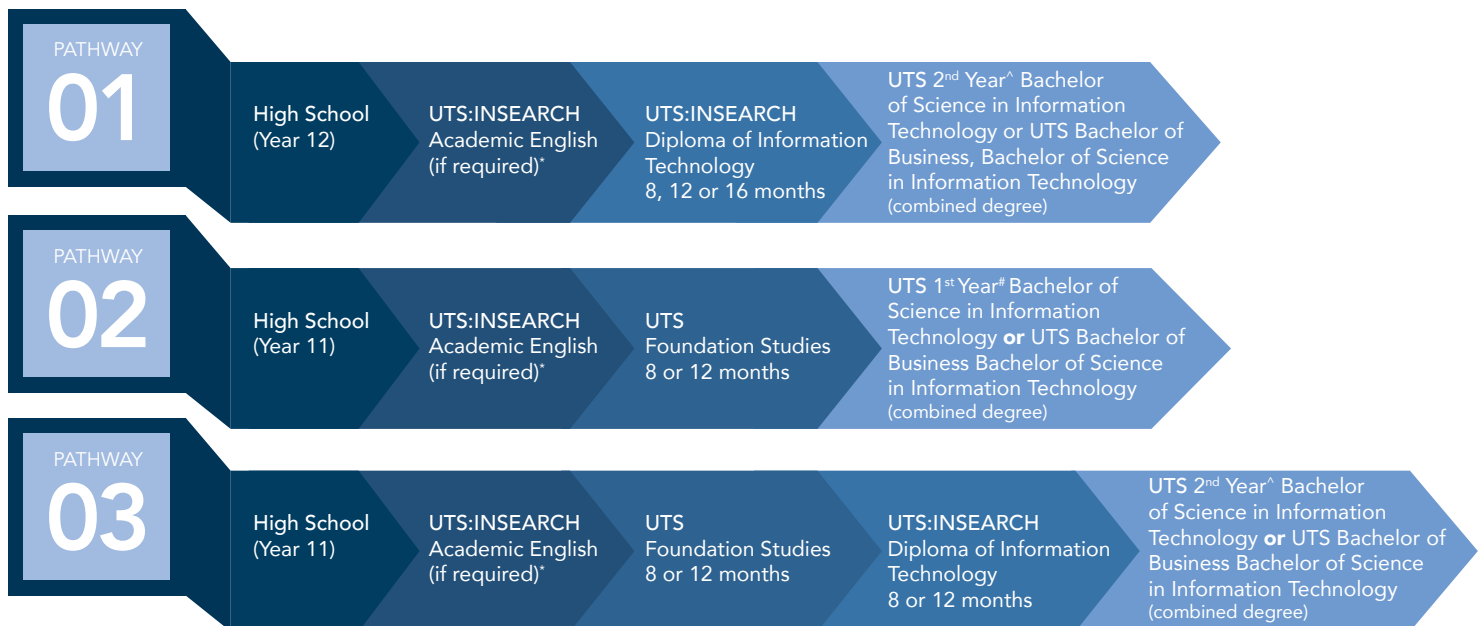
PATHWAY
01

High School (Year 12)

UTS:INSEARCH Academic English (if required)*

UTS:INSEARCH Diploma of Information Technology 8, 12 or 16 months

UTS 2$^{nd}$ Year^ Bachelor of Science in Information Technology or UTS Bachelor of Business, Bachelor of Science in Information Technology (combined degree)

PATHWAY
02

High School (Year 11)

UTS:INSEARCH Academic English (if required)*

UTS Foundation Studies 8 or 12 months

UTS 1$^{st}$ Year$^{\#}$ Bachelor of Science in Information Technology **or** UTS Bachelor of Business Bachelor of Science in Information Technology (combined degree)

PATHWAY
03

High School (Year 11)

UTS:INSEARCH Academic English (if required)*

UTS Foundation Studies 8 or 12 months

UTS:INSEARCH Diploma of Information Technology 8 or 12 months

UTS 2$^{nd}$ Year^ Bachelor of Science in Information Technology **or** UTS Bachelor of Business Bachelor of Science in Information Technology (combined degree)